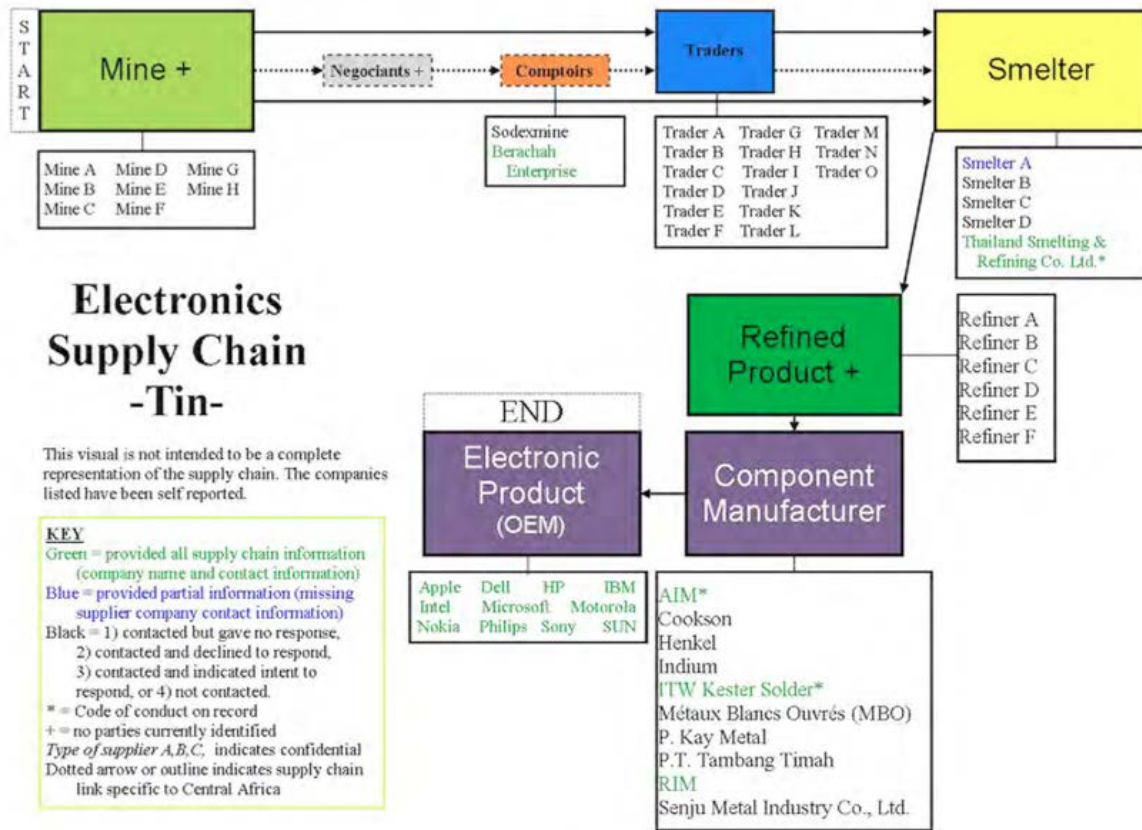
S T A R T

Mine +

Negociants +

Comptoirs

Traders

Smelter

Mine A
Mine B
Mine C
Mine D
Mine E
Mine F
Mine G
Mine H

Sodexmine
Berachah Enterprise

Trader A
Trader B
Trader C
Trader D
Trader E
Trader F
Trader G
Trader H
Trader I
Trader J
Trader K
Trader L
Trader M
Trader N
Trader O

Smelter A
Smelter B
Smelter C
Smelter D
Thailand Smelting & Refining Co. Ltd.*

Electronics Supply Chain -Tin-

Refined Product +

Refiner A
Refiner B
Refiner C
Refiner D
Refiner E
Refiner F

END

Electronic Product (OEM)

Component Manufacturer

This visual is not intended to be a complete representation of the supply chain. The companies listed have been self reported.

KEY
Green = provided all supply chain information (company name and contact information)
Blue = provided partial information (missing supplier company contact information)
Black = 1) contacted but gave no response, 2) contacted and declined to respond, 3) contacted and indicated intent to respond, or 4) not contacted.
* = Code of conduct on record
+ = no parties currently identified
*Type of supplier A,B,C,* indicates confidential
Dotted arrow or outline indicates supply chain link specific to Central Africa

Apple
Intel
Nokia
Dell
Microsoft
Philips
HP
Sony
IBM
Motorola
SUN

AIM*
Cookson
Henkel
Indium
ITW Kester Solder*
Métaux Blancs Ouvrés (MBO)
P. Kay Metal
P.T. Tambang Timah
RIM
Senju Metal Industry Co., Ltd.